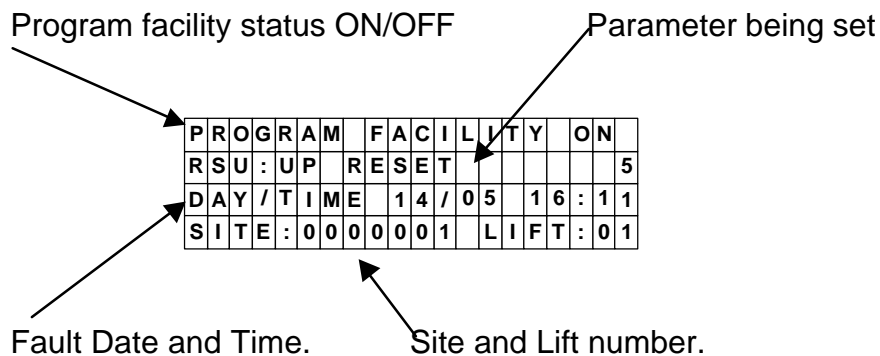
Program facility status ON/OFF

Parameter being set

| P | R | O | G | R | A | M |  | F | A | C | I | L | I | T | Y |  | O | N |  |
|---|---|---|---|---|---|---|---|---|---|---|---|---|---|---|---|---|---|---|---|
| R | S | U | : | U | P |  | R | E | S | E | T |  |  |  |  |  |  |  | 5 |
| D | A | Y | / | T | I | M | E |  | 1 | 4 | / | 0 | 5 |  | 1 | 6 | : | 1 | 1 |
| S | I | T | E | : | 0 | 0 | 0 | 0 | 0 | 0 | 1 |  | L | I | F | T | : | 0 | 1 |

Fault Date and Time.

Site and Lift number.